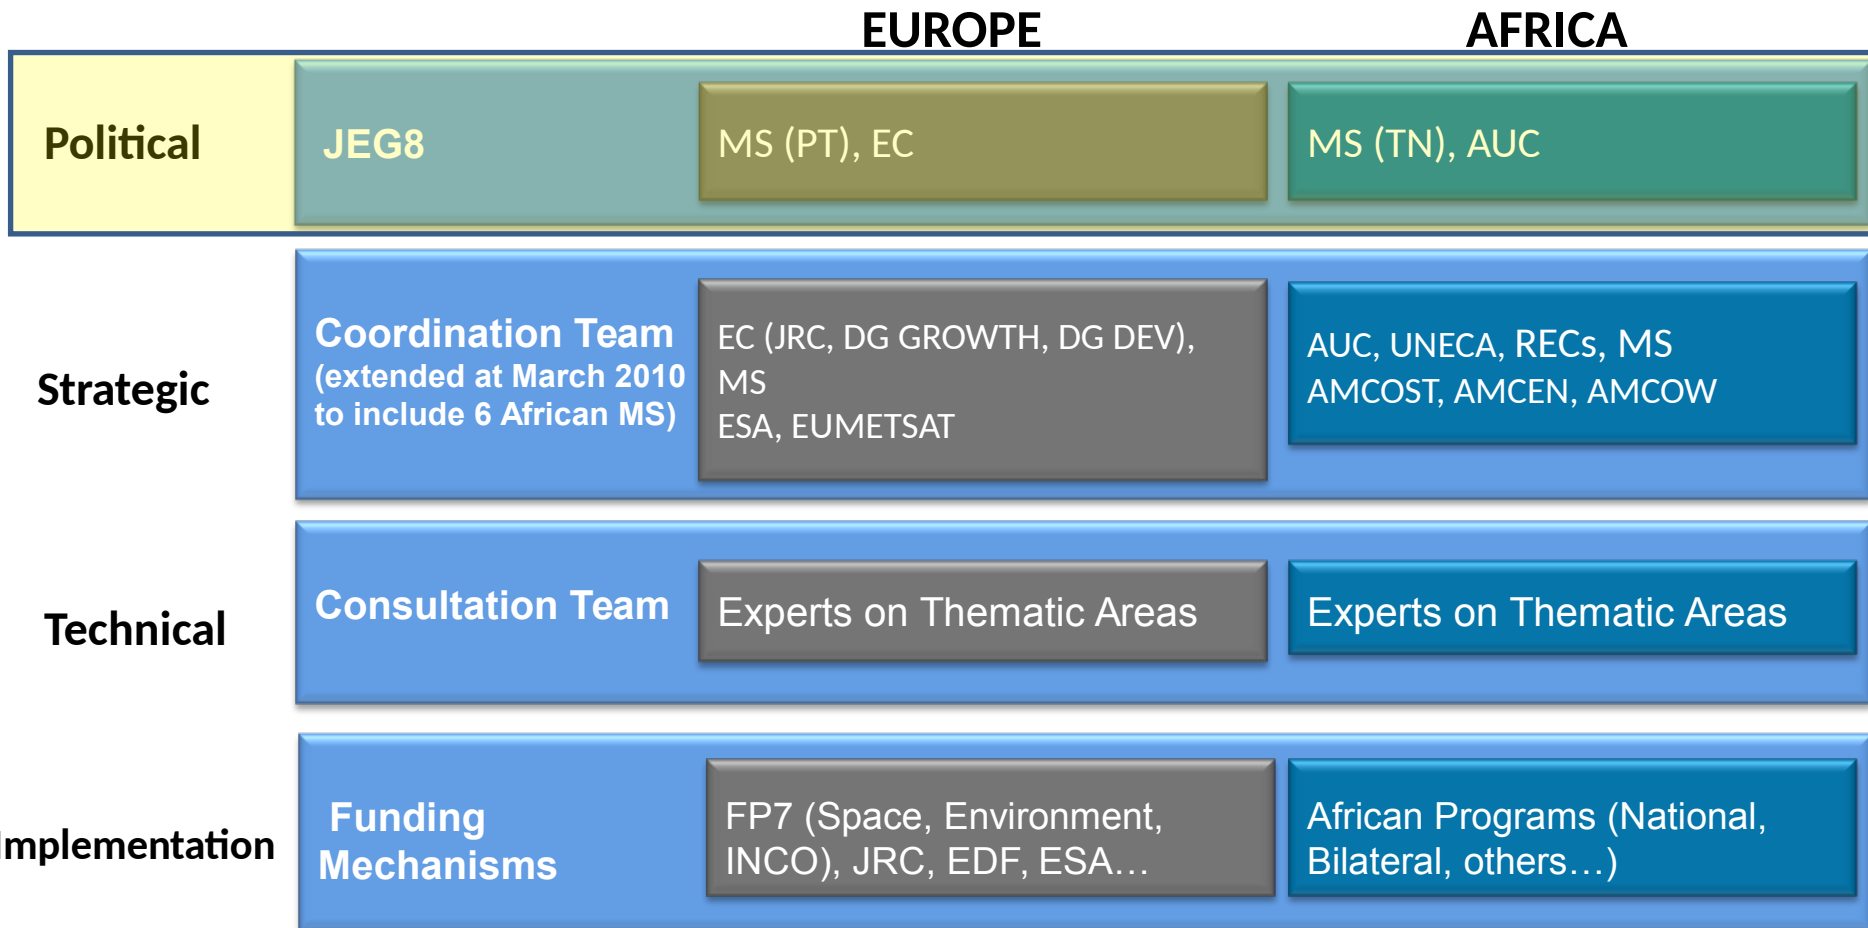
EUROPE

AFRICA

Political

JEG8

MS (PT), EC

MS (TN), AUC

Strategic

Coordination Team (extended at March 2010 to include 6 African MS)

EC (JRC, DG GROWTH, DG DEV), MS ESA, EUMETSAT

AUC, UNECA, RECs, MS AMCOST, AMCEN, AMCOW

Technical

Consultation Team

Experts on Thematic Areas

Experts on Thematic Areas

mplementation

Funding Mechanisms

FP7 (Space, Environment, INCO), JRC, EDF, ESA…

African Programs (National, Bilateral, others…)